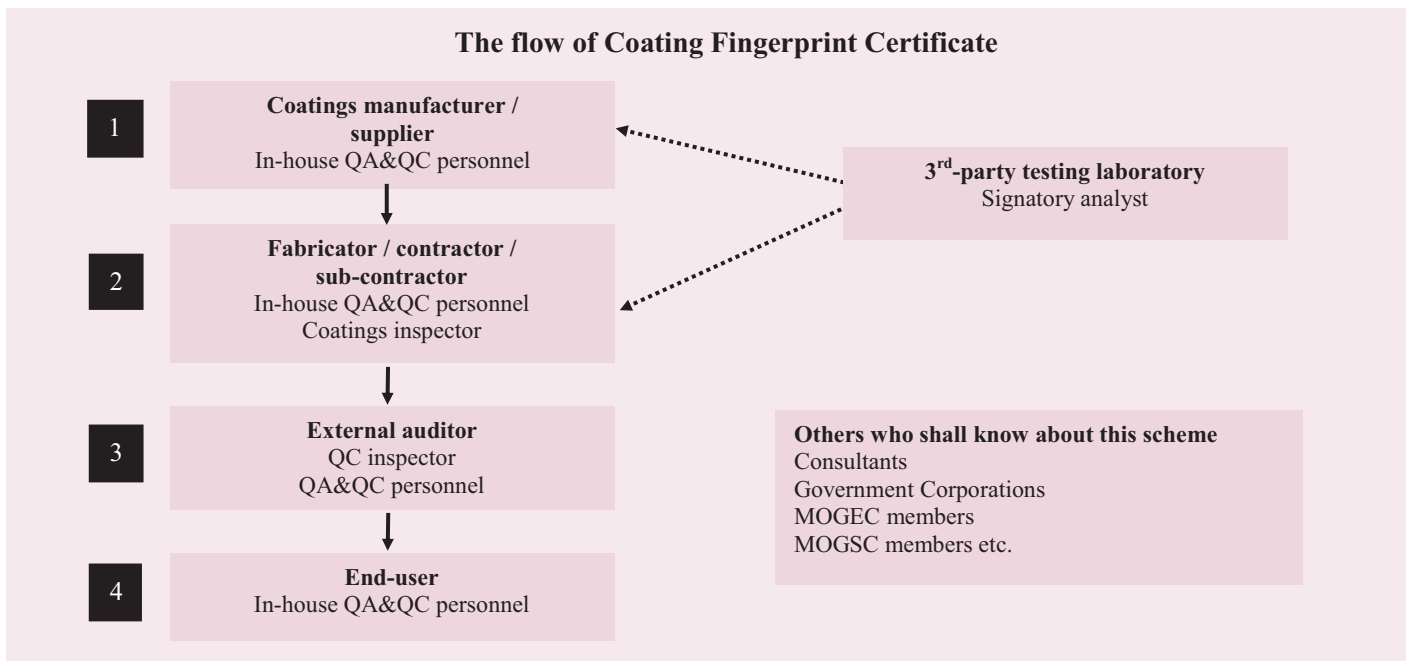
The flow of Coating Fingerprint Certificate

1

Coatings manufacturer / supplier
In-house QA&QC personnel

3$^{rd}$-party testing laboratory
Signatory analyst

2

Fabricator / contractor / sub-contractor
In-house QA&QC personnel
Coatings inspector

3

External auditor
QC inspector
QA&QC personnel

Others who shall know about this scheme
Consultants
Government Corporations
MOGEC members
MOGSC members etc.

4

End-user
In-house QA&QC personnel